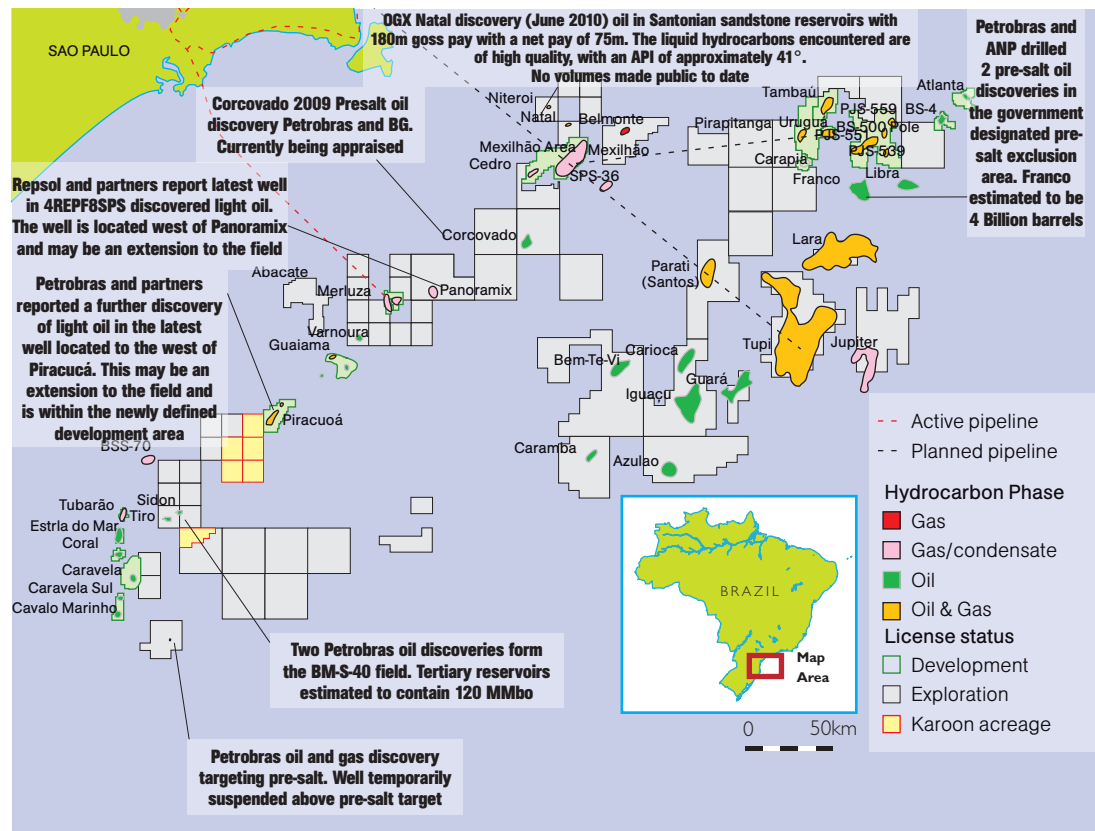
SAO PAULO

OGX Natal discovery (June 2010) oil in Santonian sandstone reservoirs with 180m goss pay with a net pay of 75m. The liquid hydrocarbons encountered are of high quality, with an API of approximately 41°. No volumes made public to date

Petrobras and ANP drilled 2 pre-salt oil discoveries in the government designated pre-salt exclusion area. Franco estimated to be 4 Billion barrels

Corcovado 2009 Presalt oil discovery Petrobras and BG. Currently being appraised

Repsol and partners report latest well in 4REPF8SPS discovered light oil. The well is located west of Panoramix and may be an extension to the field

Petrobras and partners reported a further discovery of light oil in the latest well located to the west of Piracucá. This may be an extension to the field and is within the newly defined development area

Niteroi
Natal
Belmonte
Mexilhão Area
Mexilhão
Cedro
SPS-36
Pirapitanga
Urugua
Tambaú
PJS-559
BS-4
Atlanta
PJS-551
BS-500
Pole
PJS-539
Carapia
Franco
Libra
Corcovado
Lara
Abacate
Merluza
Panoramix
Parati (Santos)
Varnoura
Guaiama
Tupi
Jupiter
Bem-Te-Vi
Carioca
Guará
Iguacu
Piracuoá
BSS-70
Caramba
Azulao
Tubarão
Sidon
Estrla do Mar
Tiro
Coral
Caravela
Caravela Sul
Cavalo Marinho

Two Petrobras oil discoveries form the BM-S-40 field. Tertiary reservoirs estimated to contain 120 MMbo

Petrobras oil and gas discovery targeting pre-salt. Well temporarily suspended above pre-salt target

BRAZIL
Map Area
0 50km

Active pipeline
Planned pipeline
Hydrocarbon Phase
Gas
Gas/condensate
Oil
Oil & Gas
License status
Development
Exploration
Karoon acreage